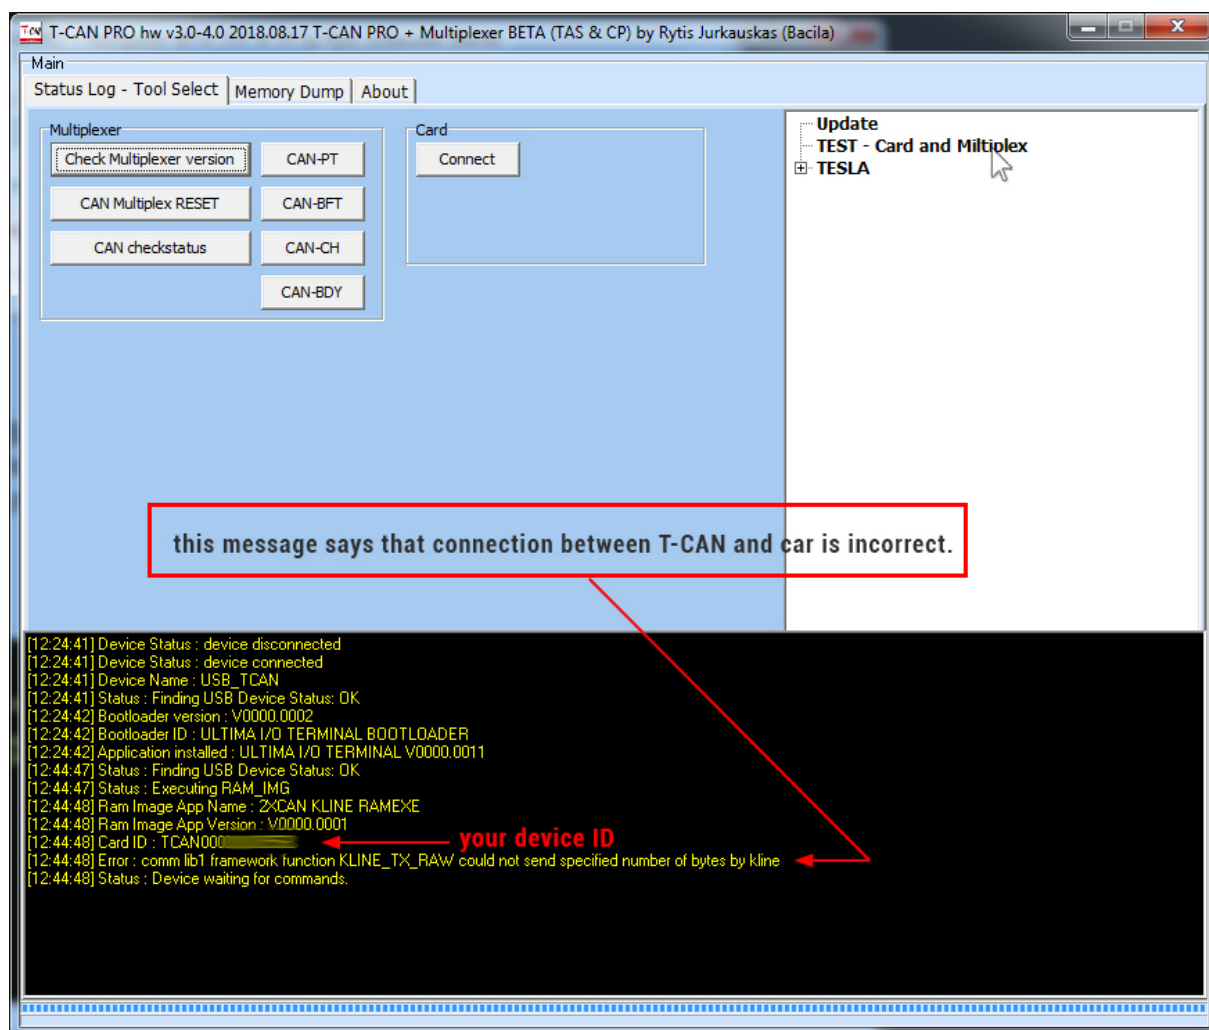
T-CAN PRO hw v3.0-4.0 2018.08.17 T-CAN PRO + Multiplexer BETA (TAS & CP) by Rytis Jurkauskas (Bacila)

Main

Status Log - Tool Select | Memory Dump | About

Multiplexer

Check Multiplexer version
CAN-PT
CAN Multiplex RESET
CAN-BFT
CAN checkstatus
CAN-CH
CAN-BDY

Card

Connect

Update
TEST - Card and Miltiplex
TESLA

this message says that connection between T-CAN and car is incorrect.

[12:24:41] Device Status : device disconnected
[12:24:41] Device Status : device connected
[12:24:41] Device Name : USB_TCAN
[12:24:41] Status : Finding USB Device Status: OK
[12:24:42] Bootloader version : V0000.0002
[12:24:42] Bootloader ID : ULTIMA I/O TERMINAL BOOTLOADER
[12:24:42] Application installed : ULTIMA I/O TERMINAL V0000.0011
[12:44:47] Status : Finding USB Device Status: OK
[12:44:47] Status : Executing RAM_IMG
[12:44:48] Ram Image App Name : 2XCAN KLINE RAMEXE
[12:44:48] Ram Image App Version : V0000.0001
[12:44:48] Card ID : TCAN000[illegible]
your device ID
[12:44:48] Error : comm lib1 framework function KLINE_TX_RAW could not send specified number of bytes by kline
[12:44:48] Status : Device waiting for commands.